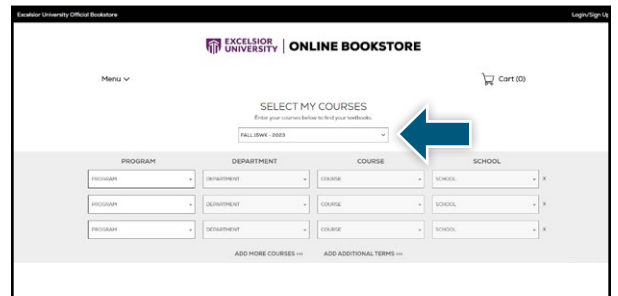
Excelsior University Official Bookstore

Login/Sign Up

EXCELSIOR UNIVERSITY | ONLINE BOOKSTORE

Menu

Cart (0)

SELECT MY COURSES

Enter your courses below to find your textbooks.

FALL (15WK) - 2023

| PROGRAM | DEPARTMENT | COURSE | SCHOOL |
|---|---|---|---|
| PROGRAM | DEPARTMENT | COURSE | SCHOOL |
| PROGRAM | DEPARTMENT | COURSE | SCHOOL |
| PROGRAM | DEPARTMENT | COURSE | SCHOOL |

ADD MORE COURSES

ADD ADDITIONAL TERMS